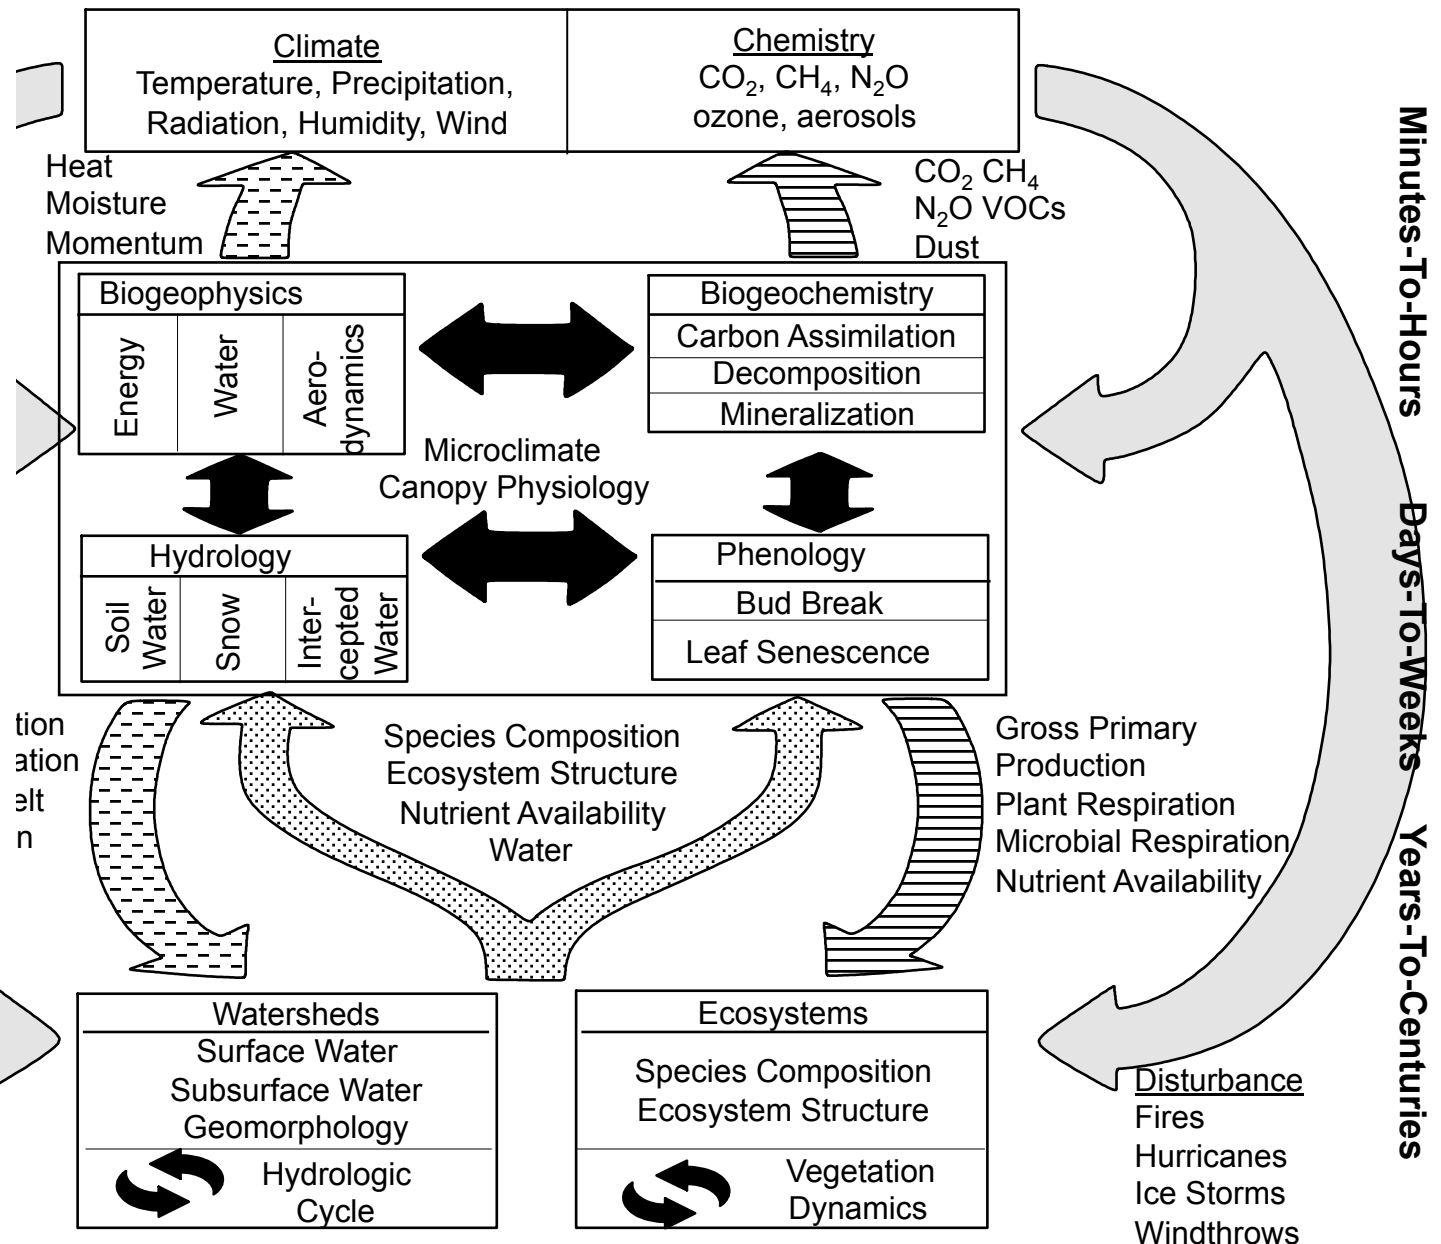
Climate
Temperature, Precipitation, Radiation, Humidity, Wind

Chemistry
$CO_2$, $CH_4$, $N_2O$
ozone, aerosols

Minutes-To-Hours

Heat
Moisture
Momentum

$CO_2$ $CH_4$
$N_2O$ VOCs
Dust

Biogeophysics
Energy
Water
Aero-dynamics

Biogeochemistry
Carbon Assimilation
Decomposition
Mineralization

Microclimate
Canopy Physiology

Hydrology
Soil Water
Snow
Inter-cepted Water

Phenology
Bud Break
Leaf Senescence

Days-To-Weeks

tion
ation
elt
n

Species Composition
Ecosystem Structure
Nutrient Availability
Water

Gross Primary Production
Plant Respiration
Microbial Respiration
Nutrient Availability

Years-To-Centuries

Watersheds
Surface Water
Subsurface Water
Geomorphology
Hydrologic Cycle

Ecosystems
Species Composition
Ecosystem Structure
Vegetation Dynamics

Disturbance
Fires
Hurricanes
Ice Storms
Windthrows